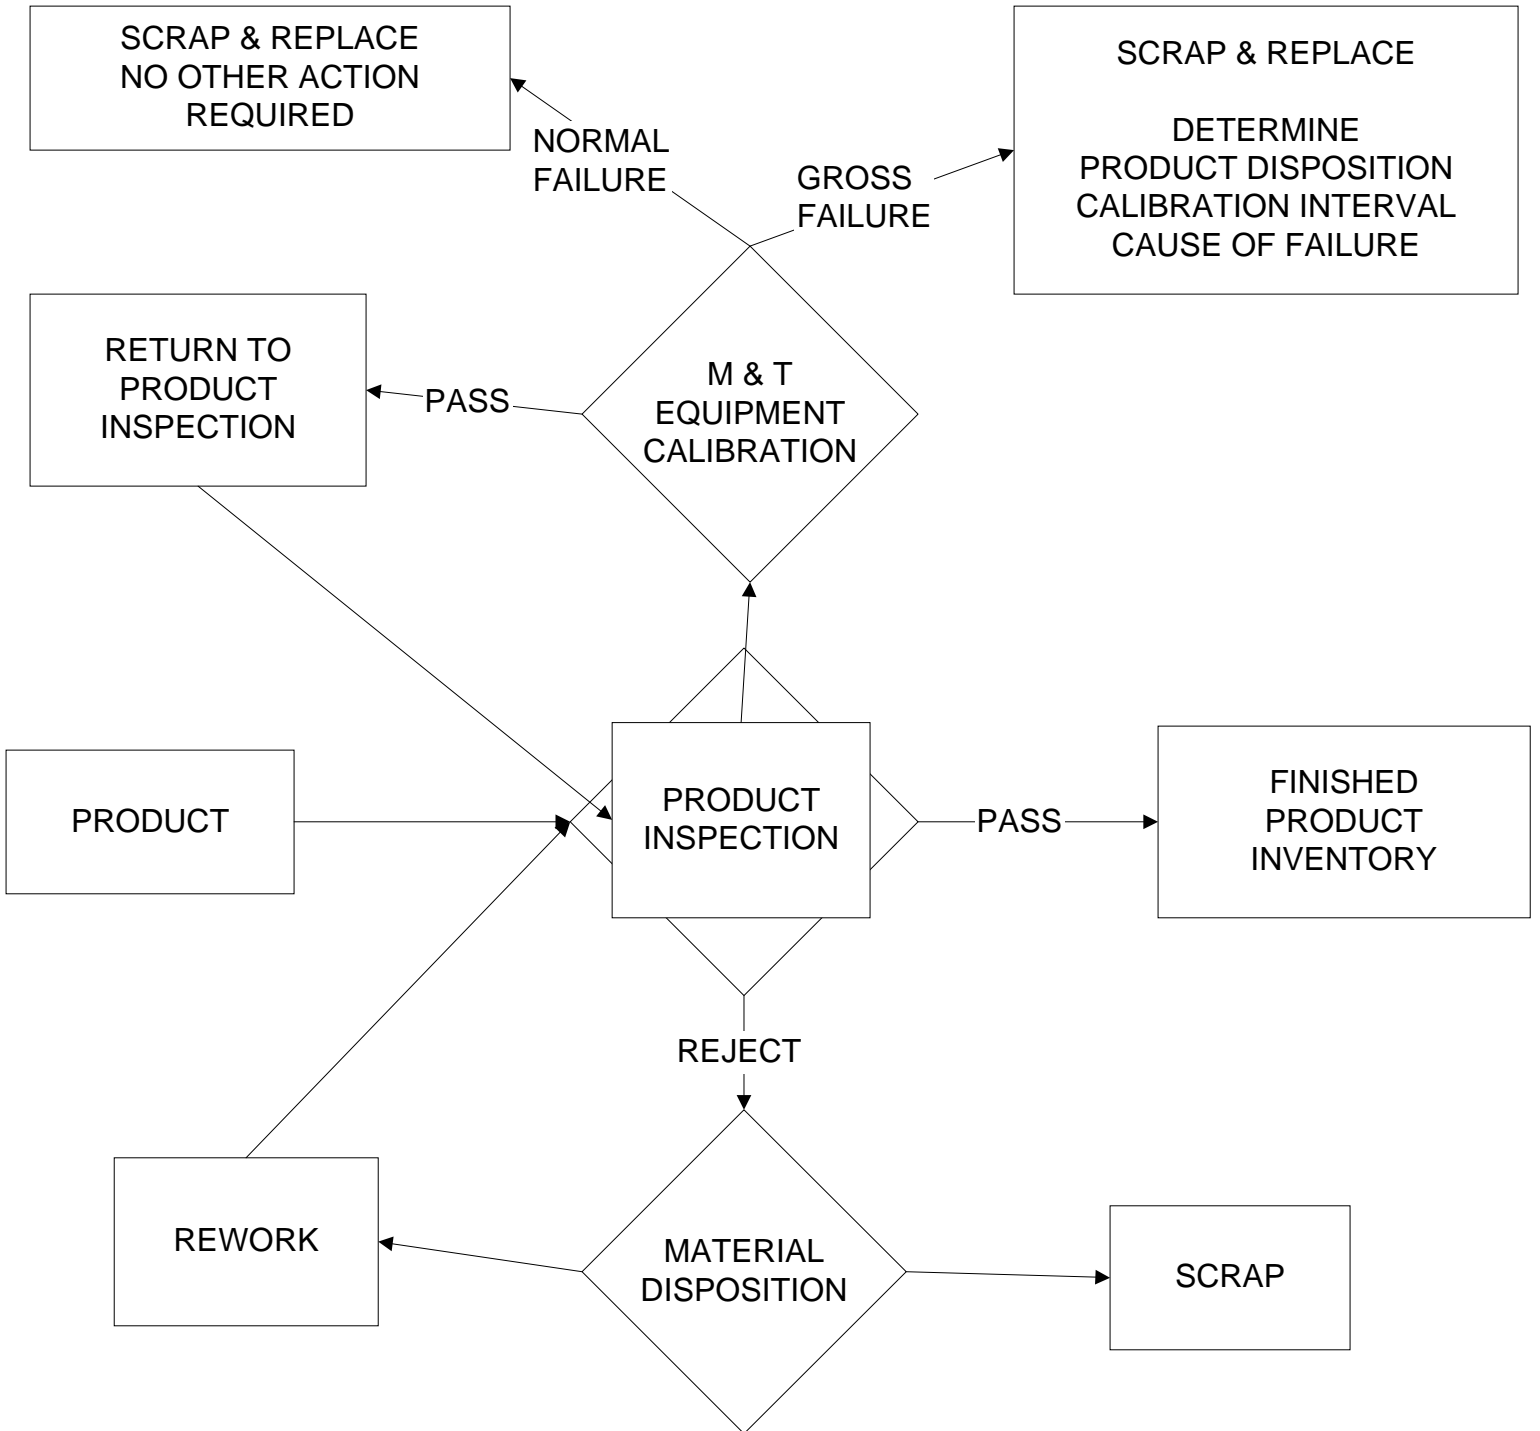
SCRAP & REPLACE
NO OTHER ACTION
REQUIRED

NORMAL
FAILURE

GROSS
FAILURE

SCRAP & REPLACE

DETERMINE
PRODUCT DISPOSITION
CALIBRATION INTERVAL
CAUSE OF FAILURE

RETURN TO
PRODUCT
INSPECTION

PASS

M & T
EQUIPMENT
CALIBRATION

PRODUCT

PRODUCT
INSPECTION

PASS

FINISHED
PRODUCT
INVENTORY

REJECT

REWORK

MATERIAL
DISPOSITION

SCRAP